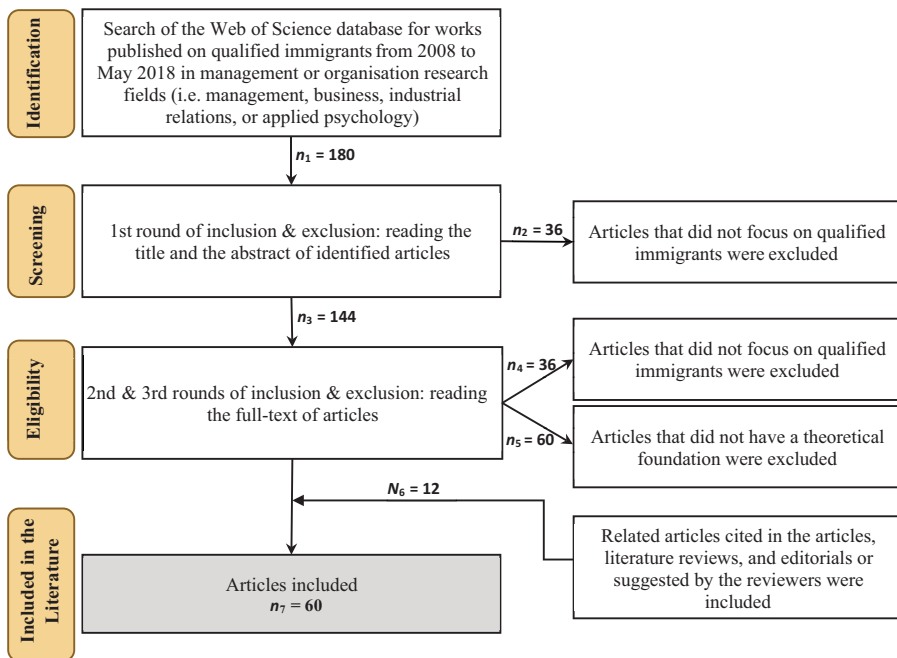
Identification

Search of the Web of Science database for works published on qualified immigrants from 2008 to May 2018 in management or organisation research fields (i.e. management, business, industrial relations, or applied psychology)

$n_1$ = 180

Screening

1st round of inclusion & exclusion: reading the title and the abstract of identified articles

$n_2$ = 36

Articles that did not focus on qualified immigrants were excluded

$n_3$ = 144

Eligibility

2nd & 3rd rounds of inclusion & exclusion: reading the full-text of articles

$n_4$ = 36

Articles that did not focus on qualified immigrants were excluded

$n_5$ = 60

Articles that did not have a theoretical foundation were excluded

$N_6$ = 12

Included in the Literature

Articles included
$n_7$ = 60

Related articles cited in the articles, literature reviews, and editorials or suggested by the reviewers were included